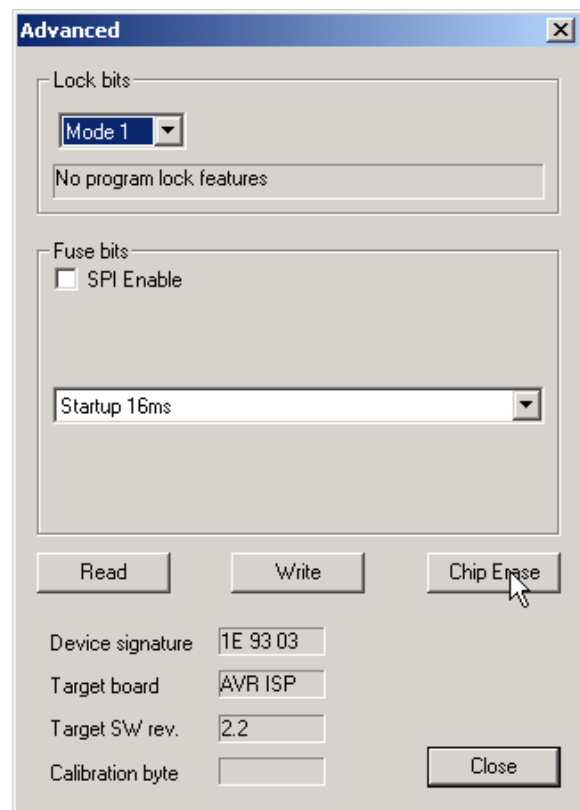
Advanced

Lock bits

Mode 1

No program lock features

Fuse bits

SPI Enable

Startup 16ms

Read

Write

Chip Erase

Device signature 1E 93 03

Target board AVR ISP

Target SW rev. 2.2

Calibration byte

Close